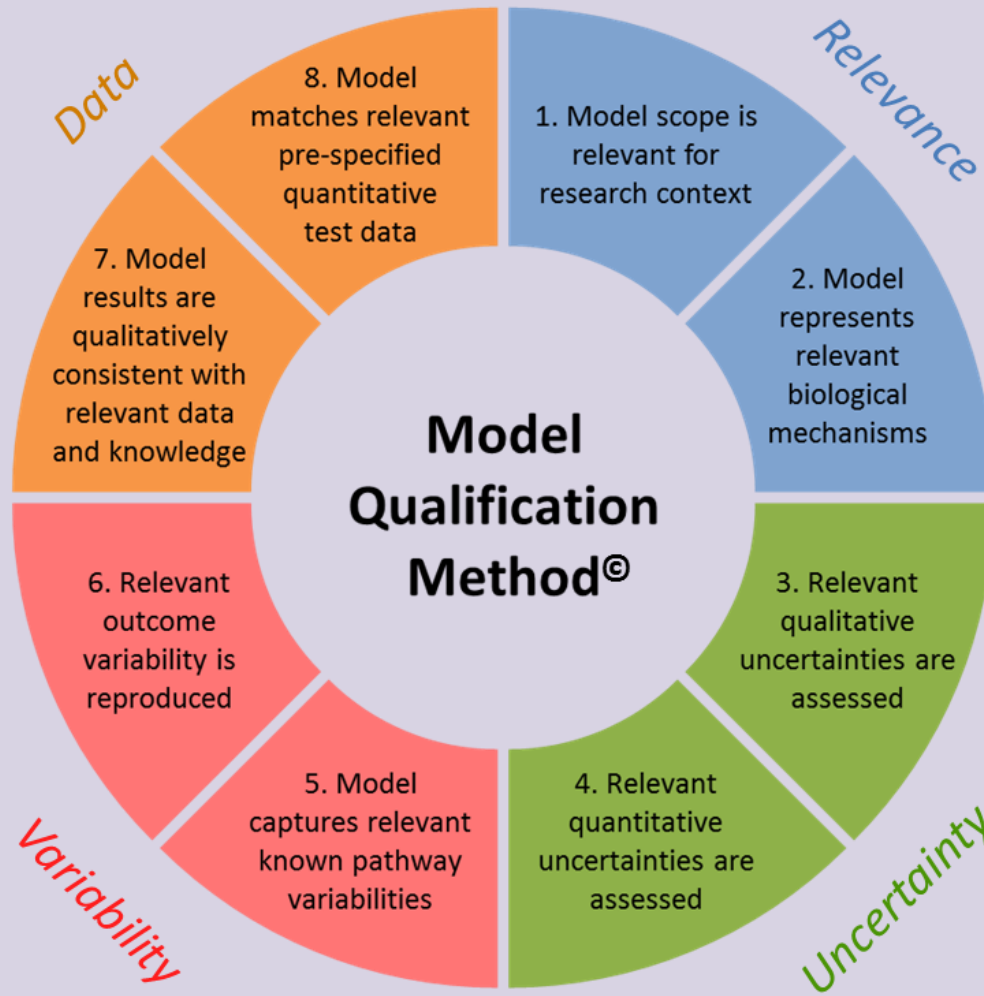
Data

Relevance

8. Model matches relevant pre-specified quantitative test data

1. Model scope is relevant for research context

7. Model results are qualitatively consistent with relevant data and knowledge

2. Model represents relevant biological mechanisms

Model Qualification Method©

6. Relevant outcome variability is reproduced

3. Relevant qualitative uncertainties are assessed

5. Model captures relevant known pathway variabilities

4. Relevant quantitative uncertainties are assessed

Variability

Uncertainty